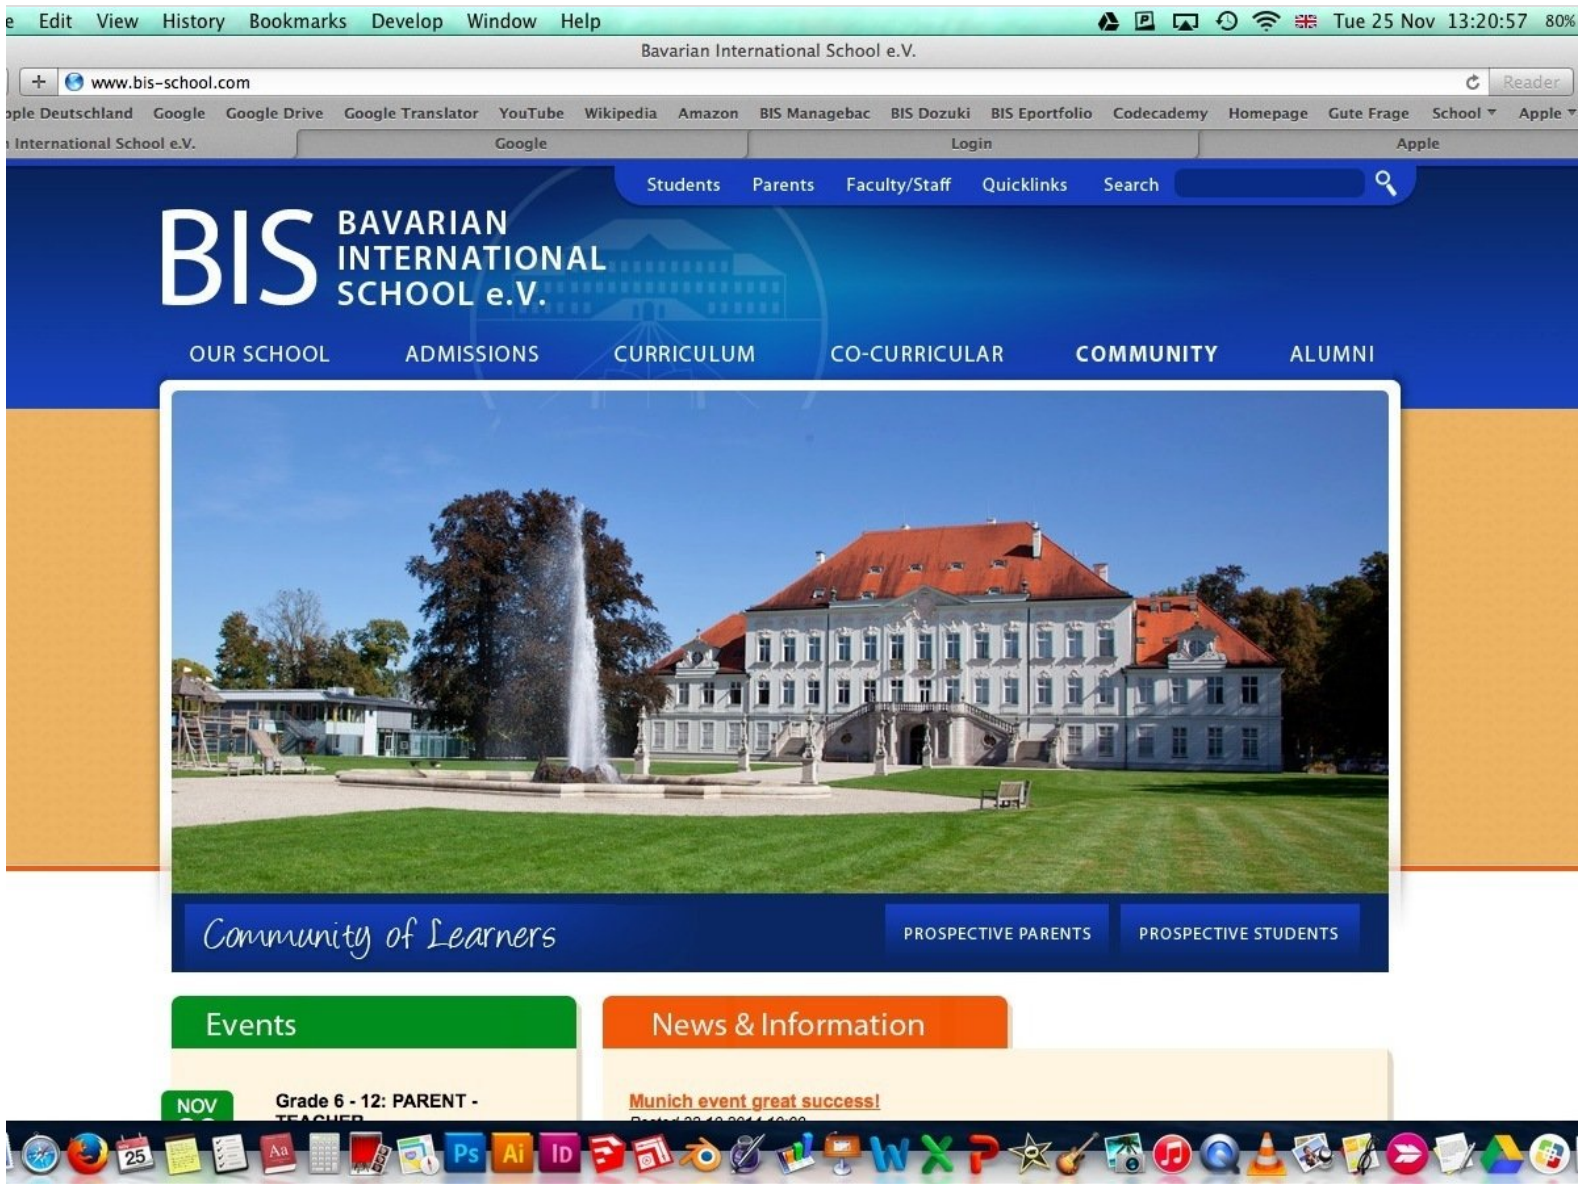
e Edit View History Bookmarks Develop Window Help Tue 25 Nov 13:20:57 80%

Bavarian International School e.V.

www.bis-school.com Reader

pple Deutschland Google Google Drive Google Translator YouTube Wikipedia Amazon BIS Managebac BIS Dozuki BIS Eportfolio Codecademy Homepage Gute Frage School Apple

International School e.V. Google Login Apple

Students Parents Faculty/Staff Quicklinks Search

BIS BAVARIAN INTERNATIONAL SCHOOL e.V.

OUR SCHOOL ADMISSIONS CURRICULUM CO-CURRICULAR COMMUNITY ALUMNI

Community of Learners

PROSPECTIVE PARENTS PROSPECTIVE STUDENTS

Events

News & Information

NOV

Grade 6 - 12: PARENT - TEACHER

Munich event great success!

25

Aa

Ps Ai ID